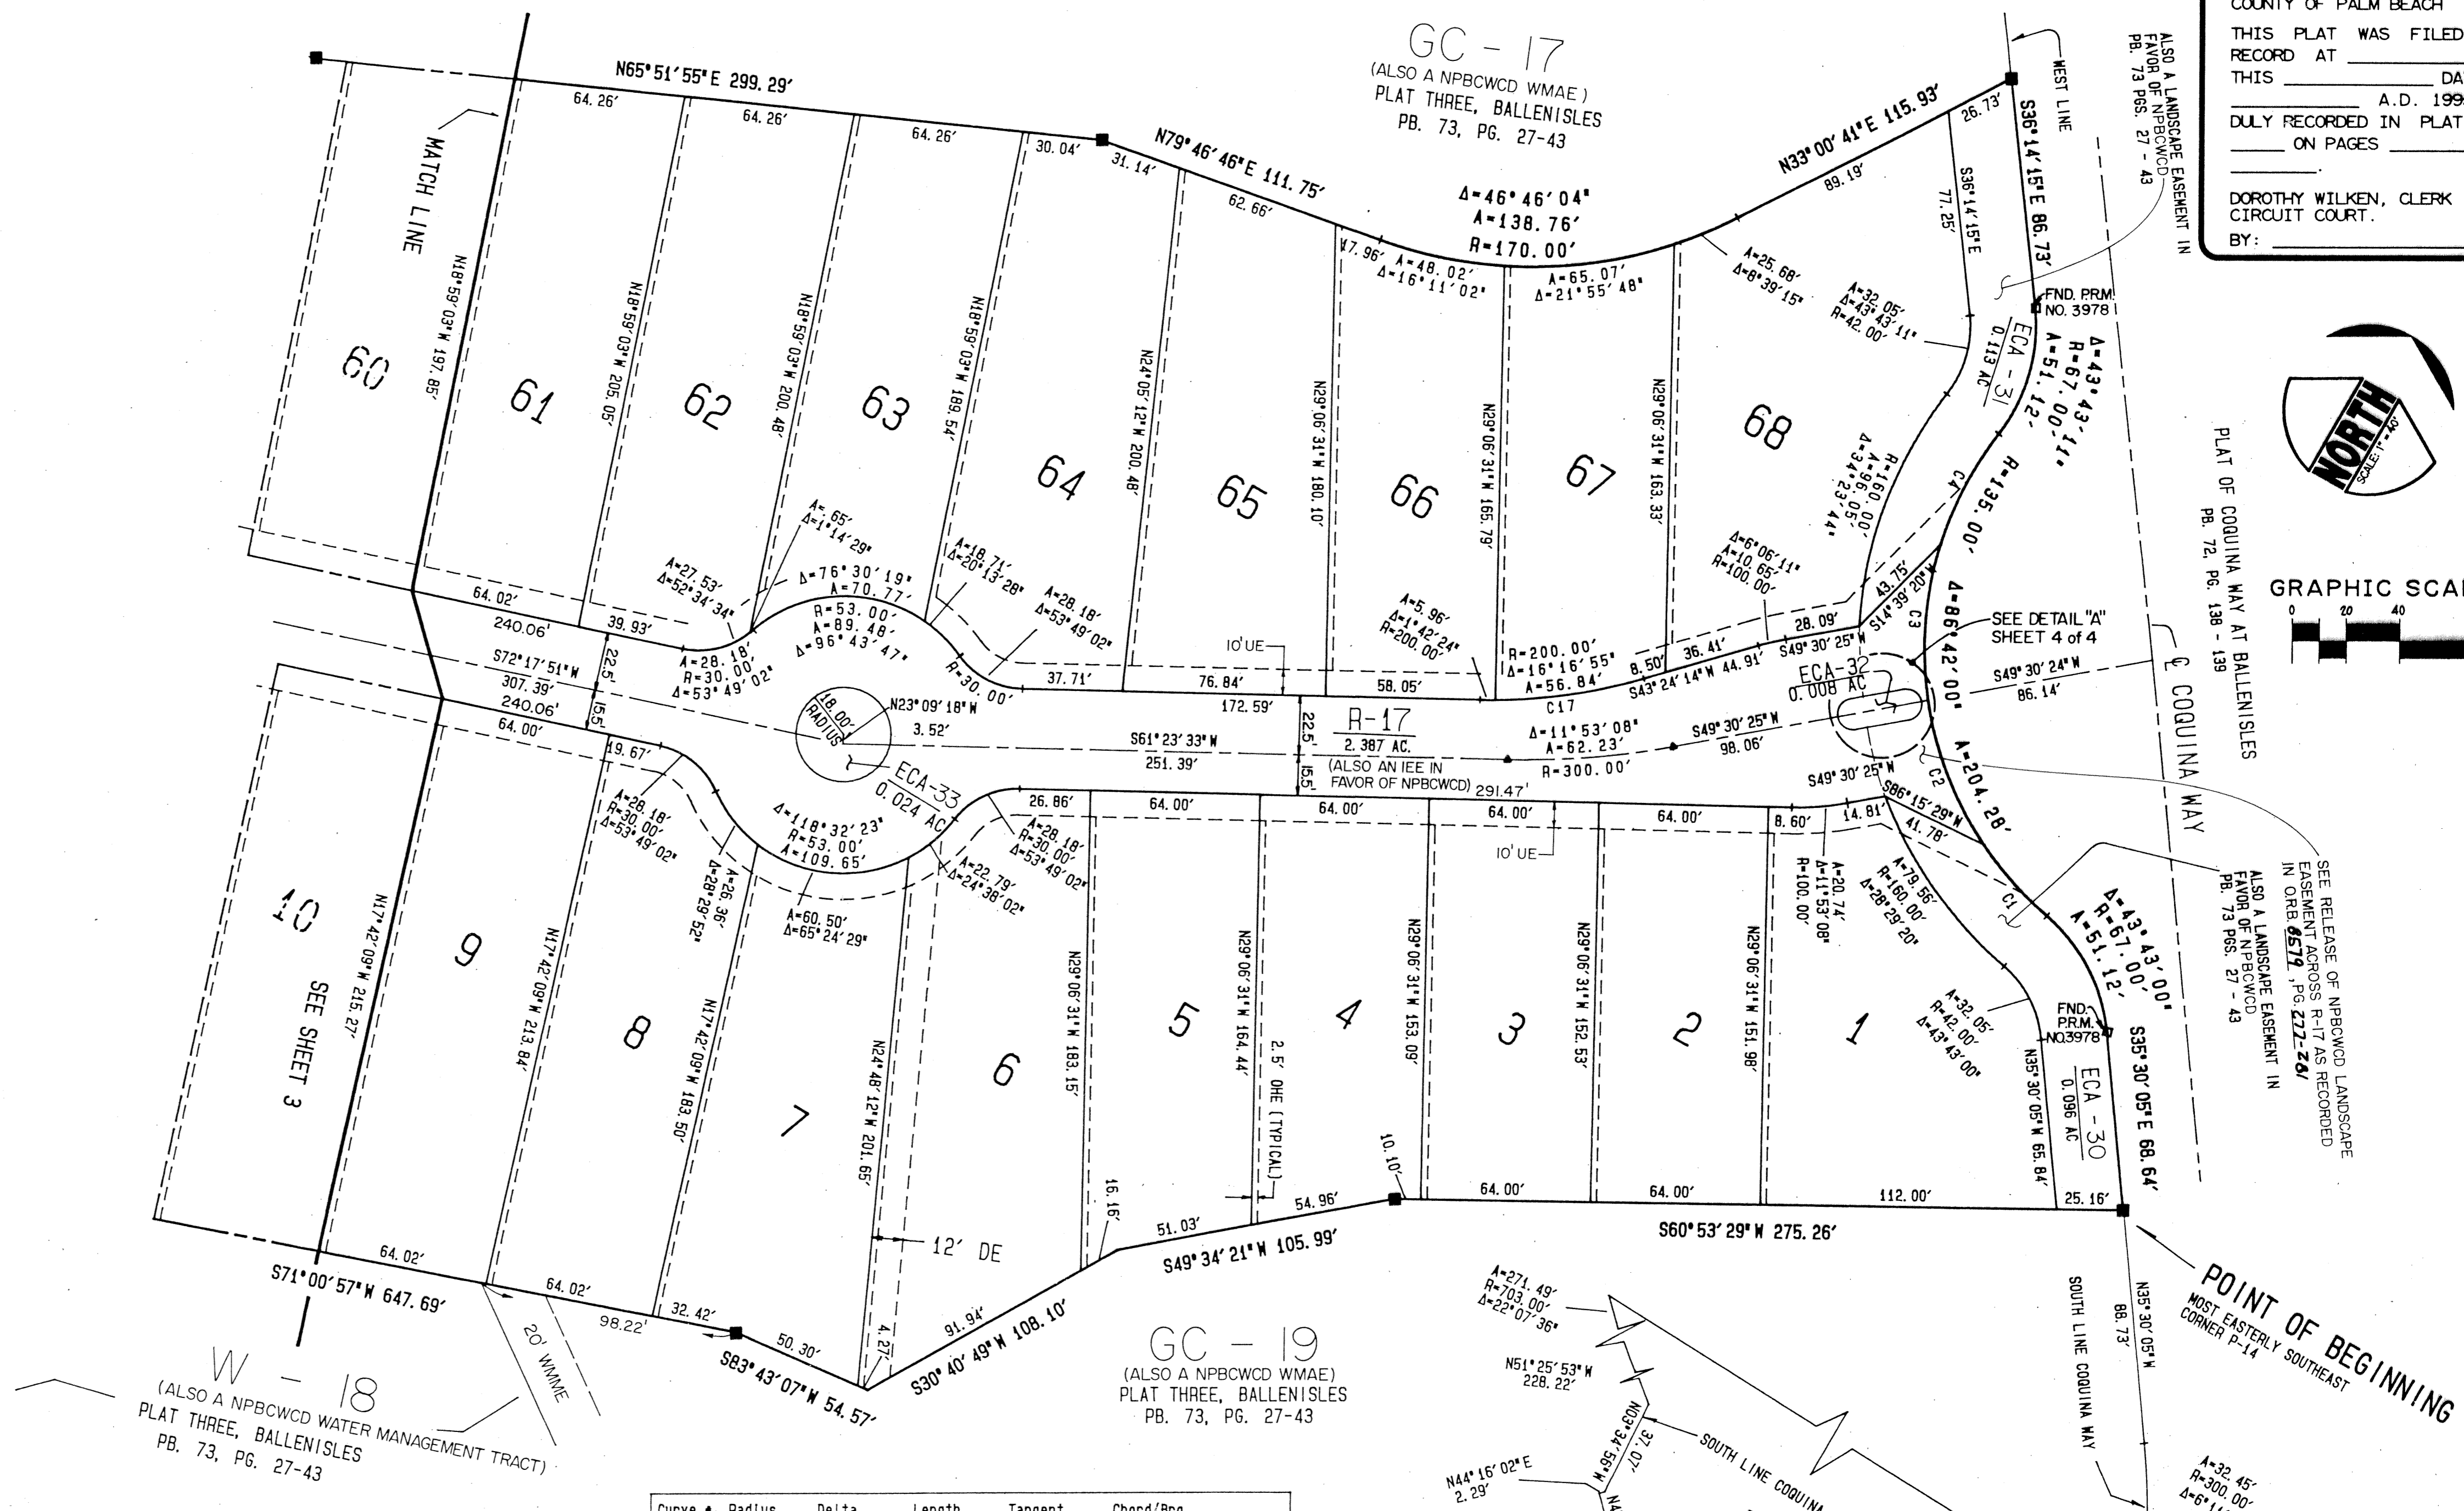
COUNTY OF PALM BEACH
THIS PLAT WAS FILED
RECORD AT ________
THIS ________ DA
________ A.D. 199
DULY RECORDED IN PLAT
_____ ON PAGES ______
________.
DOROTHY WILKEN, CLERK
CIRCUIT COURT.
BY: ________

GC - 17
(ALSO A NPBCWCD WMAE)
PLAT THREE, BALLENISLES
PB. 73, PG. 27-43

ALSO A LANDSCAPE EASEMENT IN FAVOR OF NPBCWCD PB. 73 PGS. 27 - 43

WEST LINE

N65°51'55"E 299.29'
64.26'
64.26'
64.26'
30.04'
31.14'
N79°46'46"E 111.75'
62.66'
N33°00'41"E 115.93'
26.73'
S36°14'15"E 86.73'
89.19'
S36°14'15"E 77.25'
Δ=46°46'04"
A=138.76'
R=170.00'
17.96'
A=48.02'
Δ=16°11'02"
A=65.07'
Δ=21°55'48"
A=25.68'
Δ=8°39'15"
A=32.05'
Δ=43°43'11"
R=42.00'
FND. PRM
NO. 3978
ECA - 31
0.113 AC
Δ=43°43'11"
R=67.00'
A=51.12'
R=135.00'

MATCH LINE
N18°59'03"W 197.85'
N18°59'03"W 205.05'
N18°59'03"W 200.48'
N18°59'03"W 189.54'
N24°05'12"W 200.48'
N29°06'31"W 180.10'
N29°06'31"W 165.79'
N29°06'31"W 163.33'

60
61
62
63
64
65
66
67
68

NORTH
SCALE 1"=40'

PLAT OF COQUINA WAY AT BALLENISLES
PB. 72, PG. 138 - 139

GRAPHIC SCA
0 20 40

A=65'
Δ=1°14'29"
A=27.53'
Δ=52°34'34"
Δ=76°30'19"
A=70.77'
R=53.00'
A=89.48'
Δ=96°43'47"
A=18.71'
Δ=20°13'28"
A=28.18'
Δ=53°49'02"
R=30.00'
A=28.18'
R=30.00'
Δ=53°49'02"
64.02'
240.06'
39.93'
22.5'
15.5'
S72°17'51"W
307.39'
240.06'
64.00'
37.71'
76.84'
172.59'
10' UE
A=5.96'
Δ=1°42'24"
R=200.00'
58.05'
R=200.00'
Δ=16°16'55"
A=56.84'
C17
8.50'
36.41'
S43°24'14"W 44.91'
28.09'
S49°30'25"W
43.75'
S14°39'20"W
C3
C4
A=6°06'11"
A=10.65'
R=100.00'
R=160.00'
A=96.05'
Δ=34°23'44"
Δ=86°42'00"
SEE DETAIL "A"
SHEET 4 of 4
S49°30'24"W
86.14'
℄ COQUINA WAY
ECA-32
0.008 AC
18.00' RADIUS
N23°09'18"W
3.52'
S61°23'33"W
251.39'
22.5'
15.5'
R-17
2.387 AC.
(ALSO AN IEE IN FAVOR OF NPBCWCD) 291.47'
Δ=11°53'08"
A=62.23'
R=300.00'
S49°30'25"W
98.06'
S49°30'25"W
C2
A=204.28'
S86°15'29"W
14.81'
41.78'
ECA-33
0.024 AC
19.67'
A=28.18'
R=30.00'
Δ=53°49'02"
A=26.36'
Δ=28°29'52"
Δ=118°32'23"
R=53.00'
A=109.65'
A=60.50'
Δ=65°24'29"
26.86'
A=28.18'
R=30.00'
Δ=53°49'02"
A=22.79'
Δ=24°38'02"
64.00'
64.00'
64.00'
64.00'
8.60'
10' UE
A=20.74'
Δ=11°53'08"
R=100.00'
A=79.56'
R=160.00'
Δ=28°29'20"
C1
Δ=43°43'00"
R=67.00'
A=51.12'
A=32.05'
R=42.00'
Δ=43°43'00"
FND. P.R.M. N03978
SEE RELEASE OF NPBCWCD LANDSCAPE EASEMENT ACROSS R-17 AS RECORDED IN ORB. 8579, PG. 227-261
ALSO A LANDSCAPE EASEMENT IN FAVOR OF NPBCWCD PB. 73 PGS. 27 - 43

10
9
8
7
6
5
4
3
2
1
SEE SHEET 3
N17°42'09"W 215.27'
N17°42'09"W 213.84'
N17°42'09"W 183.50'
N24°48'12"W 201.65'
N29°06'31"W 183.15'
N29°06'31"W 164.44'
2.5' OHE (TYPICAL)
N29°06'31"W 153.09'
N29°06'31"W 152.53'
N29°06'31"W 151.98'
N35°30'05"W 65.84'
ECA - 30
0.096 AC
S35°30'05"E 68.64'
25.16'
112.00'
64.00'
64.00'
10.10'
54.96'
51.03'
16.16'
S60°53'29"W 275.26'
S49°34'21"W 105.99'
12' DE
4.27'
91.94'
S30°40'49"W 108.10'
50.30'
S83°43'07"W 54.57'
32.42'
98.22'
64.02'
64.02'
S71°00'57"W 647.69'
20' WMME

W - 18
(ALSO A NPBCWCD WATER MANAGEMENT TRACT)
PLAT THREE, BALLENISLES
PB. 73, PG. 27-43

GC - 19
(ALSO A NPBCWCD WMAE)
PLAT THREE, BALLENISLES
PB. 73, PG. 27-43

A=271.49'
R=703.00'
Δ=22°07'36"
N51°25'53"W
228.22'
N03°34'56"W
37.07'
N44°16'02"E
2.29'
SOUTH LINE COQUINA
SOUTH LINE COQUINA WAY
N35°30'05"W
88.73'
POINT OF BEGINNING
MOST EASTERLY SOUTHEAST CORNER P-14
A=32.45'
R=300.00'
Δ=6°1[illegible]

Curve # Radius Delta Length Tangent Chord/Brg